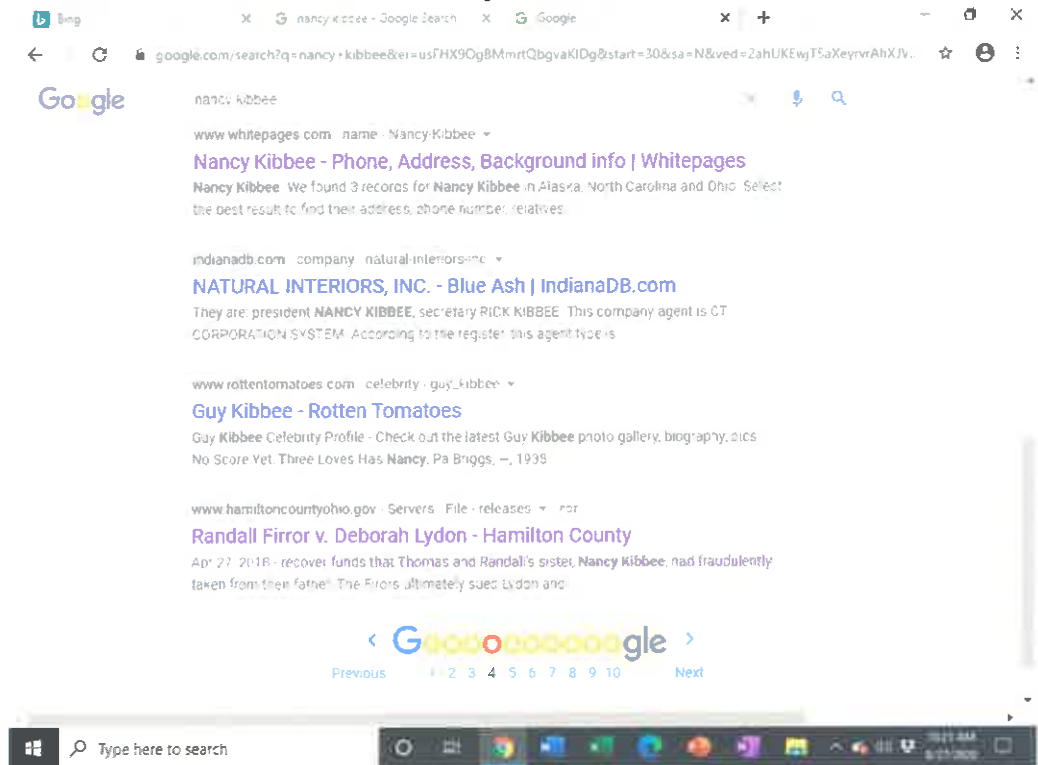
Bing | nancy kibbee - Google Search | Google

google.com/search?q=nancy+kibbee&ei=usFHX9OgBMmrtQbgvaKIDg&start=30&sa=N&ved=2ahUKEwjT5aXeyrvrAhXJV...

Google

nancy kibbee

www.whitepages.com › name › Nancy-Kibbee ▾

Nancy Kibbee - Phone, Address, Background info | Whitepages

Nancy Kibbee. We found 3 records for Nancy Kibbee in Alaska, North Carolina and Ohio. Select the best result to find their address, phone number, relatives ...

indianadb.com › company › natural-interiors-inc ▾

NATURAL INTERIORS, INC. - Blue Ash | IndianaDB.com

They are: president NANCY KIBBEE, secretary RICK KIBBEE. This company agent is CT CORPORATION SYSTEM. According to the register, this agent type is ...

www.rottentomatoes.com › celebrity › guy_kibbee ▾

Guy Kibbee - Rotten Tomatoes

Guy Kibbee Celebrity Profile - Check out the latest Guy Kibbee photo gallery, biography, pics ... No Score Yet. Three Loves Has Nancy. Pa Briggs, —, 1938.

www.hamiltoncountyohio.gov › Servers › File › releases ▾ PDF

Randall Firror v. Deborah Lydon - Hamilton County

Apr 27, 2018 - recover funds that Thomas and Randall's sister, Nancy Kibbee, had fraudulently taken from their father. The Firrors ultimately sued Lydon and ...

‹ Gooooooooooogle ›

Previous 1 2 3 4 5 6 7 8 9 10 Next

Type here to search

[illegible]